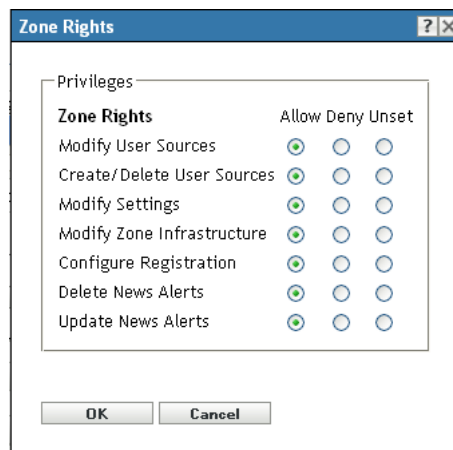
Zone Rights

? X

Privileges

| Zone Rights | Allow | Deny | Unset |
|---|---|---|---|
| Modify User Sources | ⊙ | ○ | ○ |
| Create/Delete User Sources | ⊙ | ○ | ○ |
| Modify Settings | ⊙ | ○ | ○ |
| Modify Zone Infrastructure | ⊙ | ○ | ○ |
| Configure Registration | ⊙ | ○ | ○ |
| Delete News Alerts | ⊙ | ○ | ○ |
| Update News Alerts | ⊙ | ○ | ○ |

OK Cancel